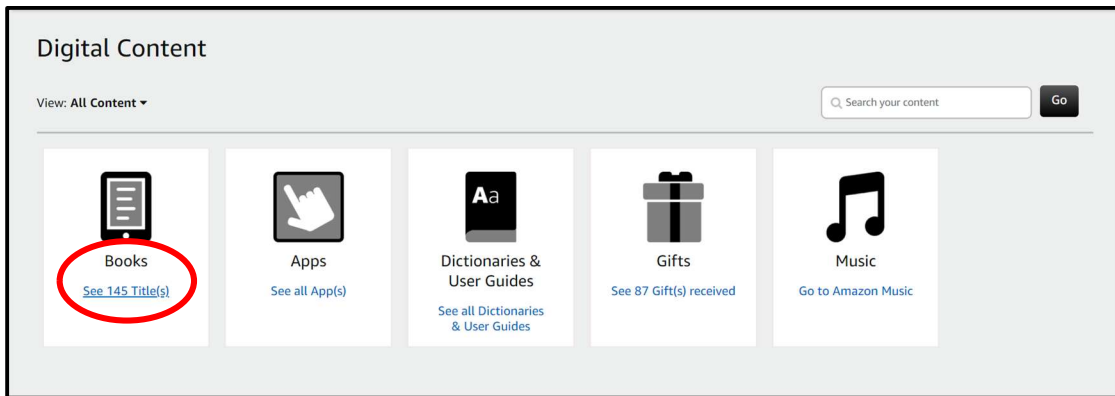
Digital Content

View: All Content ▾

Search your content

Go

Books
See 145 Title(s)

Apps
See all App(s)

Aa

Dictionaries & User Guides
See all Dictionaries & User Guides

Gifts
See 87 Gift(s) received

Music
Go to Amazon Music